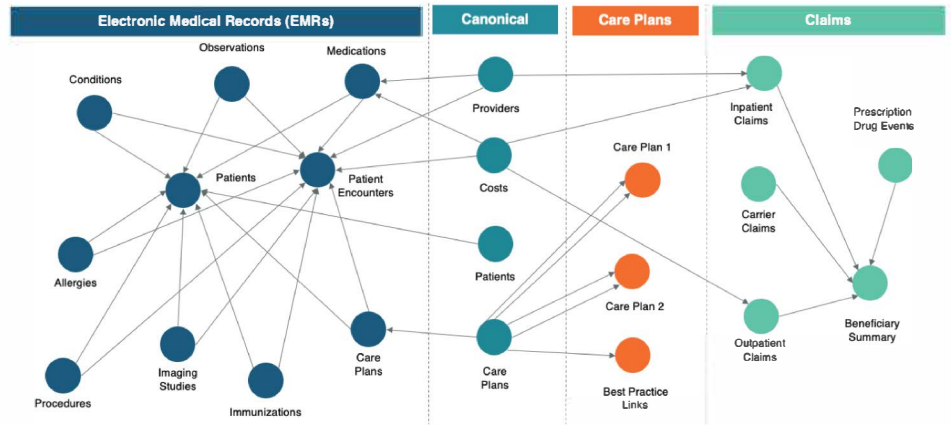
Electronic Medical Records (EMRs)

Canonical

Care Plans

Claims

Observations

Medications

Conditions

Patients

Patient Encounters

Allergies

Procedures

Imaging Studies

Immunizations

Care Plans

Providers

Costs

Patients

Care Plans

Care Plan 1

Care Plan 2

Best Practice Links

Inpatient Claims

Prescription Drug Events

Carrier Claims

Beneficiary Summary

Outpatient Claims